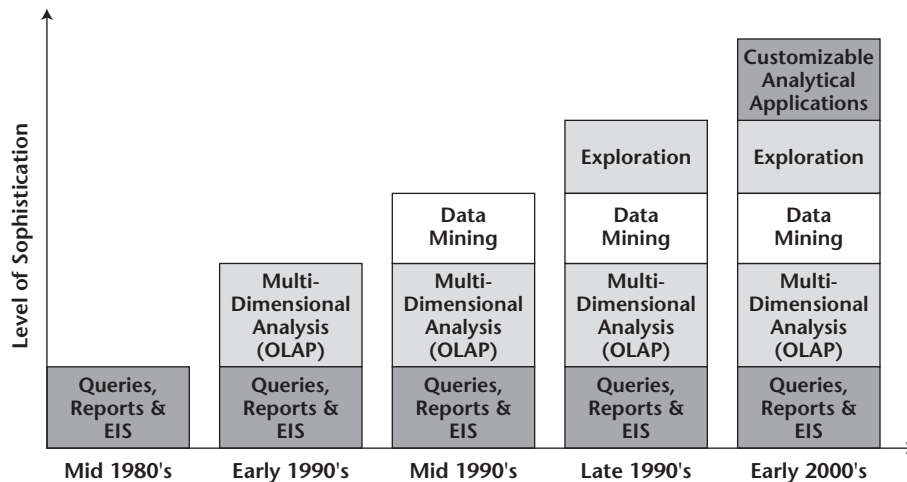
Level of Sophistication

Queries, Reports & EIS

Multi-Dimensional Analysis (OLAP)

Queries, Reports & EIS

Data Mining

Multi-Dimensional Analysis (OLAP)

Queries, Reports & EIS

Exploration

Data Mining

Multi-Dimensional Analysis (OLAP)

Queries, Reports & EIS

Customizable Analytical Applications

Exploration

Data Mining

Multi-Dimensional Analysis (OLAP)

Queries, Reports & EIS

Mid 1980's

Early 1990's

Mid 1990's

Late 1990's

Early 2000's